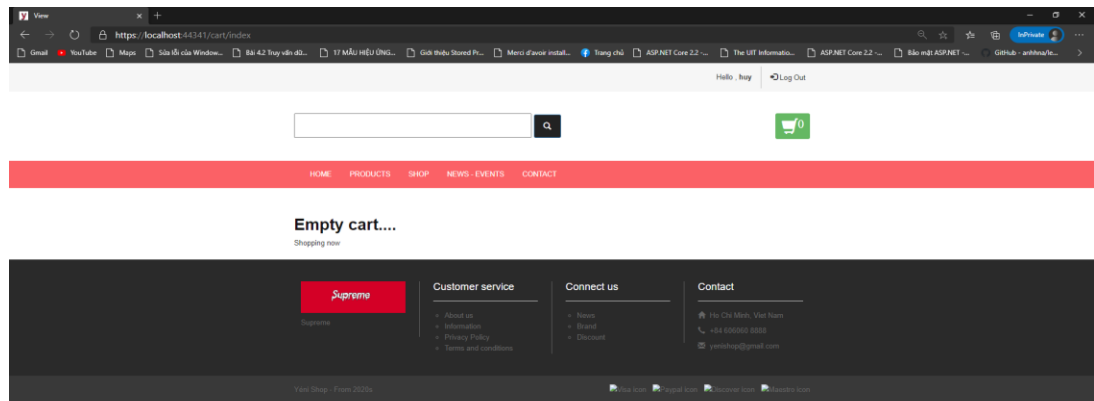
View
https://localhost:44341/cart/index
InPrivate
Gmail YouTube Maps Sửa lỗi của Window... Bài 4.2 Truy vấn dữ... 17 MẪU HIỆU ỨNG... Giới thiệu Stored Pr... Merci d'avoir install... Trang chủ ASP.NET Core 2.2 -... The UIT Informatio... ASP.NET Core 2.2 -... Bảo mật ASP.NET -... GitHub - anhhna/le...

Hello , huy
Log Out

0

HOME PRODUCTS SHOP NEWS - EVENTS CONTACT

Empty cart....

Shopping now

Supreme

Supreme

Customer service

About us
Information
Privacy Policy
Terms and conditions

Connect us

News
Brand
Discount

Contact

Ho Chi Minh, Viet Nam
+84 606060 6060
yenshop@gmail.com

Yeni Shop . From 2020s

Visa icon Paypal icon Discover icon Maestro icon